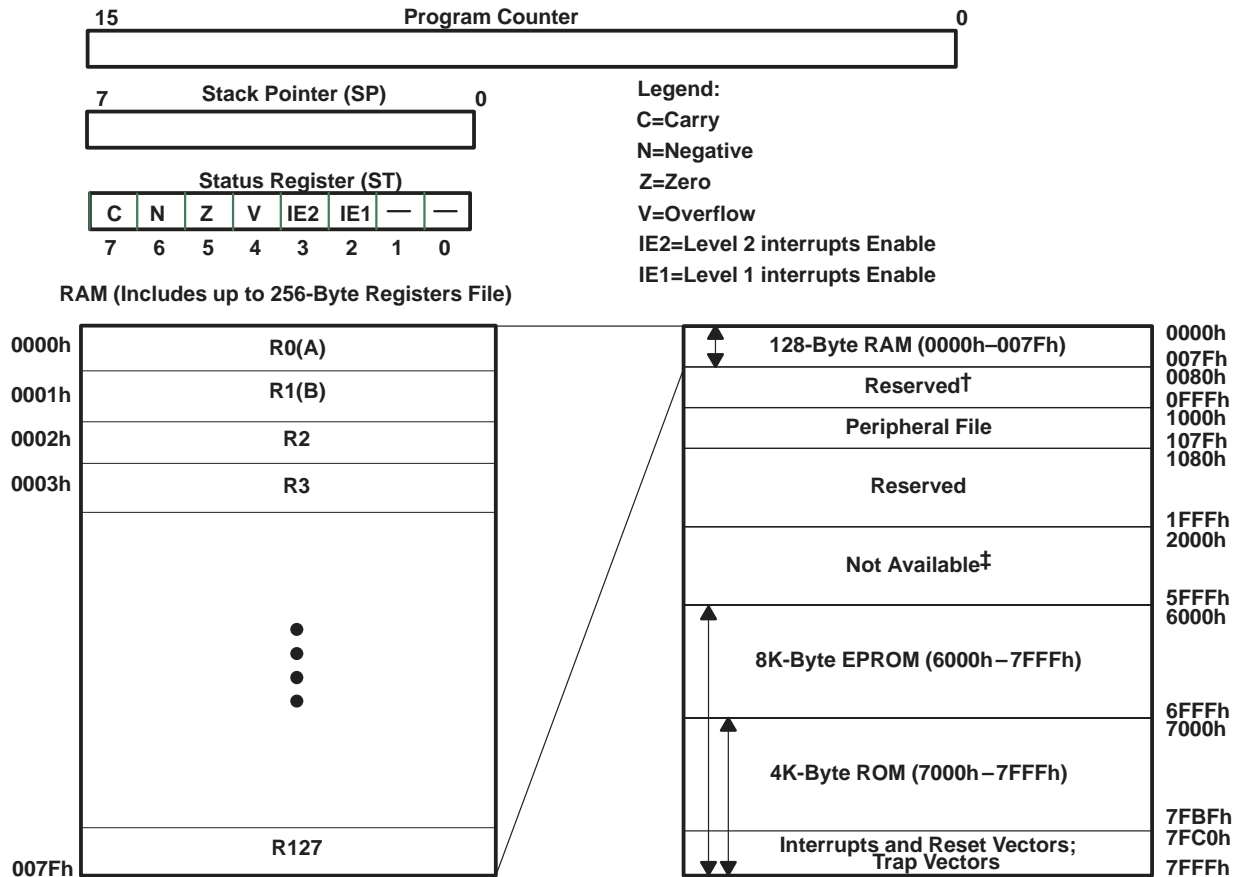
15 Program Counter 0

7 Stack Pointer (SP) 0

Status Register (ST)

| C | N | Z | V | IE2 | IE1 | — | — |
|---|---|---|---|---|---|---|---|
| 7 | 6 | 5 | 4 | 3 | 2 | 1 | 0 |

Legend:
C=Carry
N=Negative
Z=Zero
V=Overflow
IE2=Level 2 interrupts Enable
IE1=Level 1 interrupts Enable

RAM (Includes up to 256-Byte Registers File)

0000h R0(A)
0001h R1(B)
0002h R2
0003h R3
R127
007Fh

0000h
128-Byte RAM (0000h–007Fh)
007Fh
0080h
Reserved†
0FFFh
1000h
Peripheral File
107Fh
1080h
Reserved
1FFFh
2000h
Not Available‡
5FFFh
6000h
8K-Byte EPROM (6000h–7FFFh)
6FFFh
7000h
4K-Byte ROM (7000h–7FFFh)
7FBFh
7FC0h
Interrupts and Reset Vectors; Trap Vectors
7FFFh